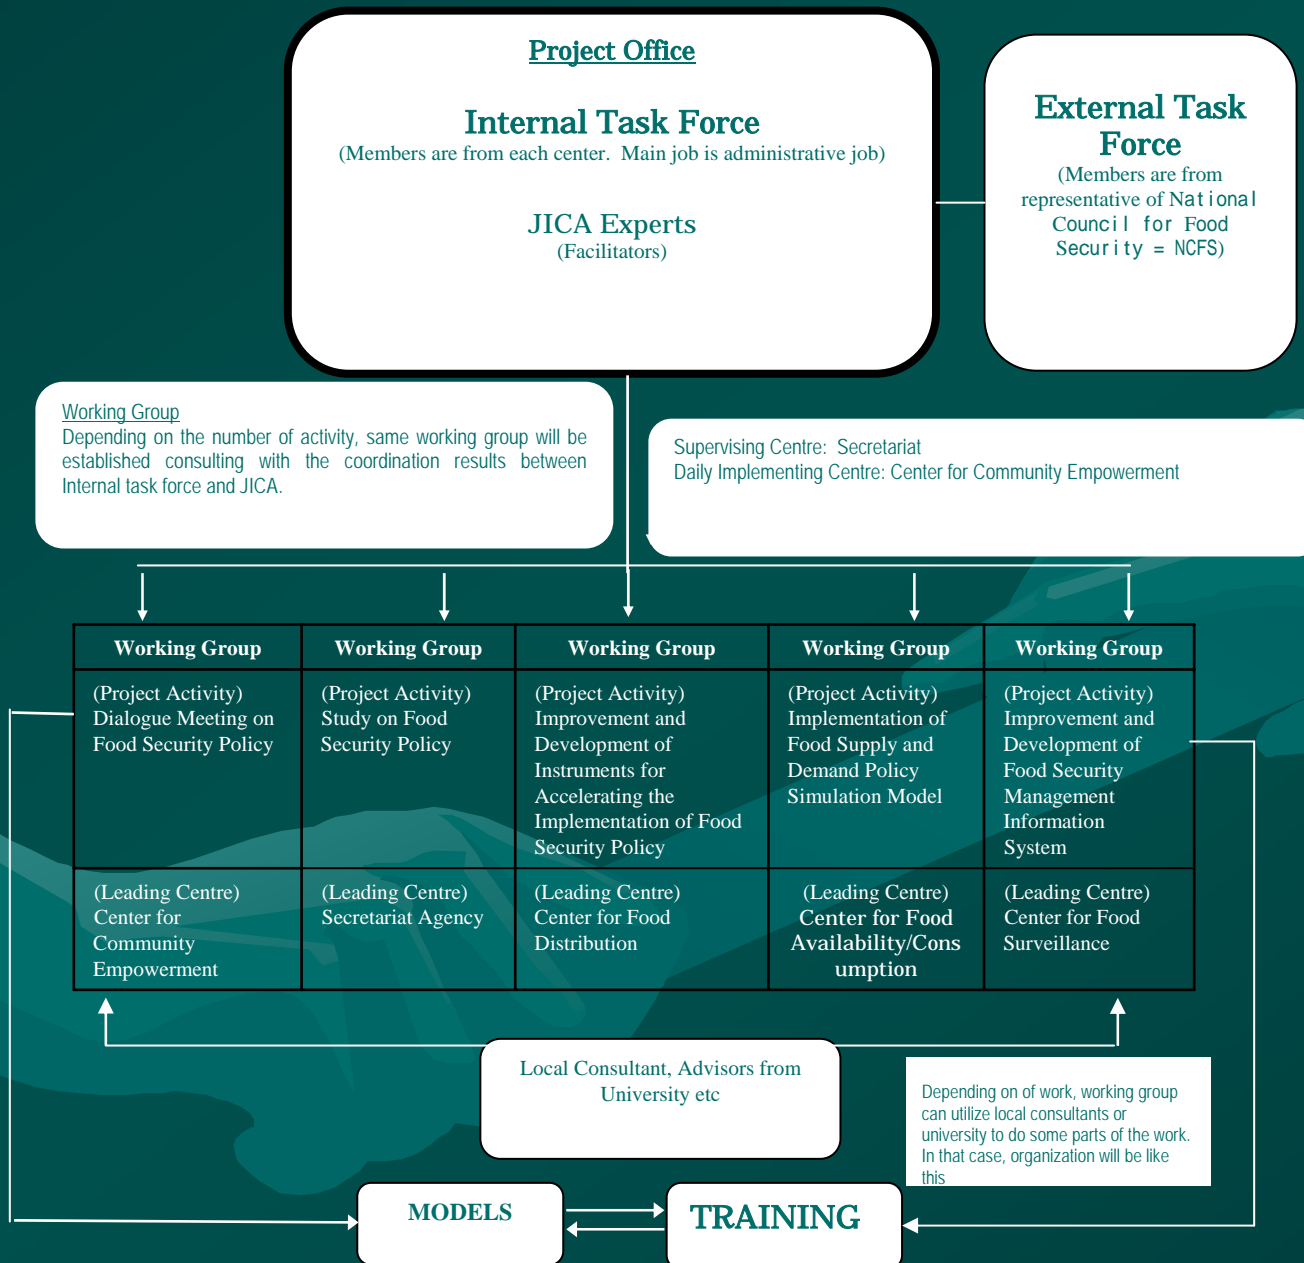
Project Office

Internal Task Force
(Members are from each center. Main job is administrative job)

JICA Experts
(Facilitators)

External Task Force
(Members are from representative of National Council for Food Security = NCFS)

Working Group
Depending on the number of activity, same working group will be established consulting with the coordination results between Internal task force and JICA.

Supervising Centre: Secretariat
Daily Implementing Centre: Center for Community Empowerment

| Working Group | Working Group | Working Group | Working Group | Working Group |
|---|---|---|---|---|
| (Project Activity) Dialogue Meeting on Food Security Policy | (Project Activity) Study on Food Security Policy | (Project Activity) Improvement and Development of Instruments for Accelerating the Implementation of Food Security Policy | (Project Activity) Implementation of Food Supply and Demand Policy Simulation Model | (Project Activity) Improvement and Development of Food Security Management Information System |
| (Leading Centre) Center for Community Empowerment | (Leading Centre) Secretariat Agency | (Leading Centre) Center for Food Distribution | (Leading Centre) Center for Food Availability/Consumption | (Leading Centre) Center for Food Surveillance |

Local Consultant, Advisors from University etc

Depending on of work, working group can utilize local consultants or university to do some parts of the work. In that case, organization will be like this

MODELS

TRAINING